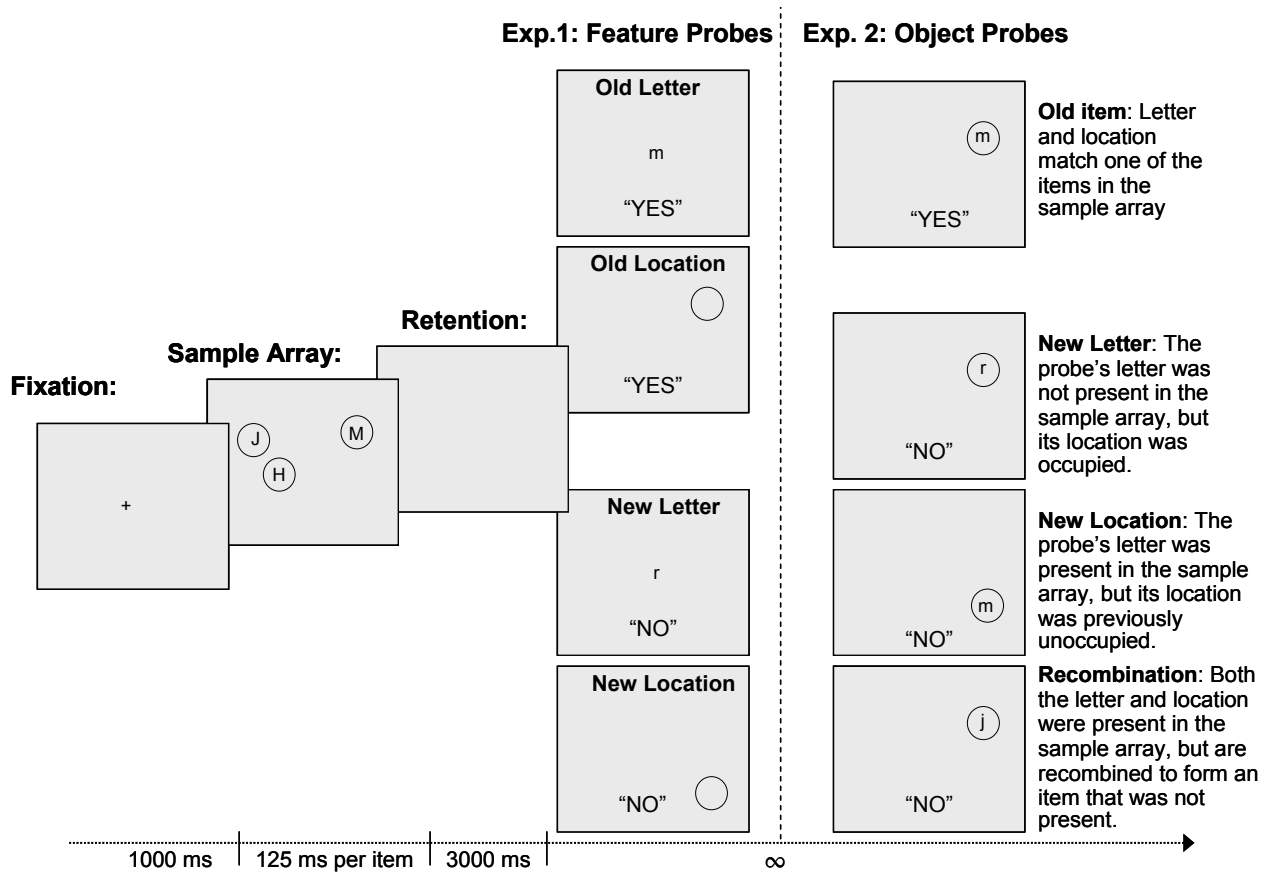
Exp.1: Feature Probes

Exp. 2: Object Probes

Fixation:

+

Sample Array:

J

H

M

Retention:

Old Letter

m

"YES"

Old Location

"YES"

New Letter

r

"NO"

New Location

"NO"

m

"YES"

**Old item**: Letter and location match one of the items in the sample array

r

"NO"

**New Letter**: The probe's letter was not present in the sample array, but its location was occupied.

m

"NO"

**New Location**: The probe's letter was present in the sample array, but its location was previously unoccupied.

j

"NO"

**Recombination**: Both the letter and location were present in the sample array, but are recombined to form an item that was not present.

1000 ms

125 ms per item

3000 ms

$\infty$